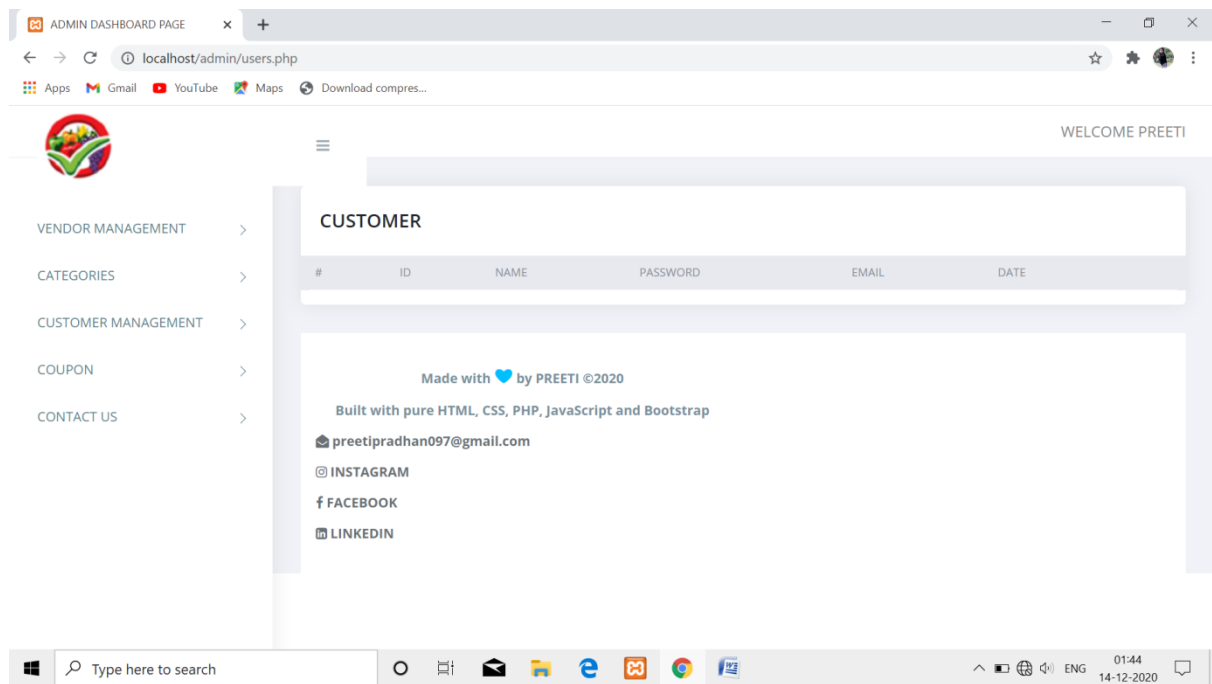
ADMIN DASHBOARD PAGE ×

localhost/admin/users.php

Apps Gmail YouTube Maps Download compres...

WELCOME PREETI

VENDOR MANAGEMENT

CATEGORIES

CUSTOMER MANAGEMENT

COUPON

CONTACT US

CUSTOMER

| # | ID | NAME | PASSWORD | EMAIL | DATE |
|---|---|---|---|---|---|

Made with by PREETI ©2020

Built with pure HTML, CSS, PHP, JavaScript and Bootstrap

preetipradhan097@gmail.com

INSTAGRAM

FACEBOOK

LINKEDIN

Type here to search

ENG 01:44 14-12-2020